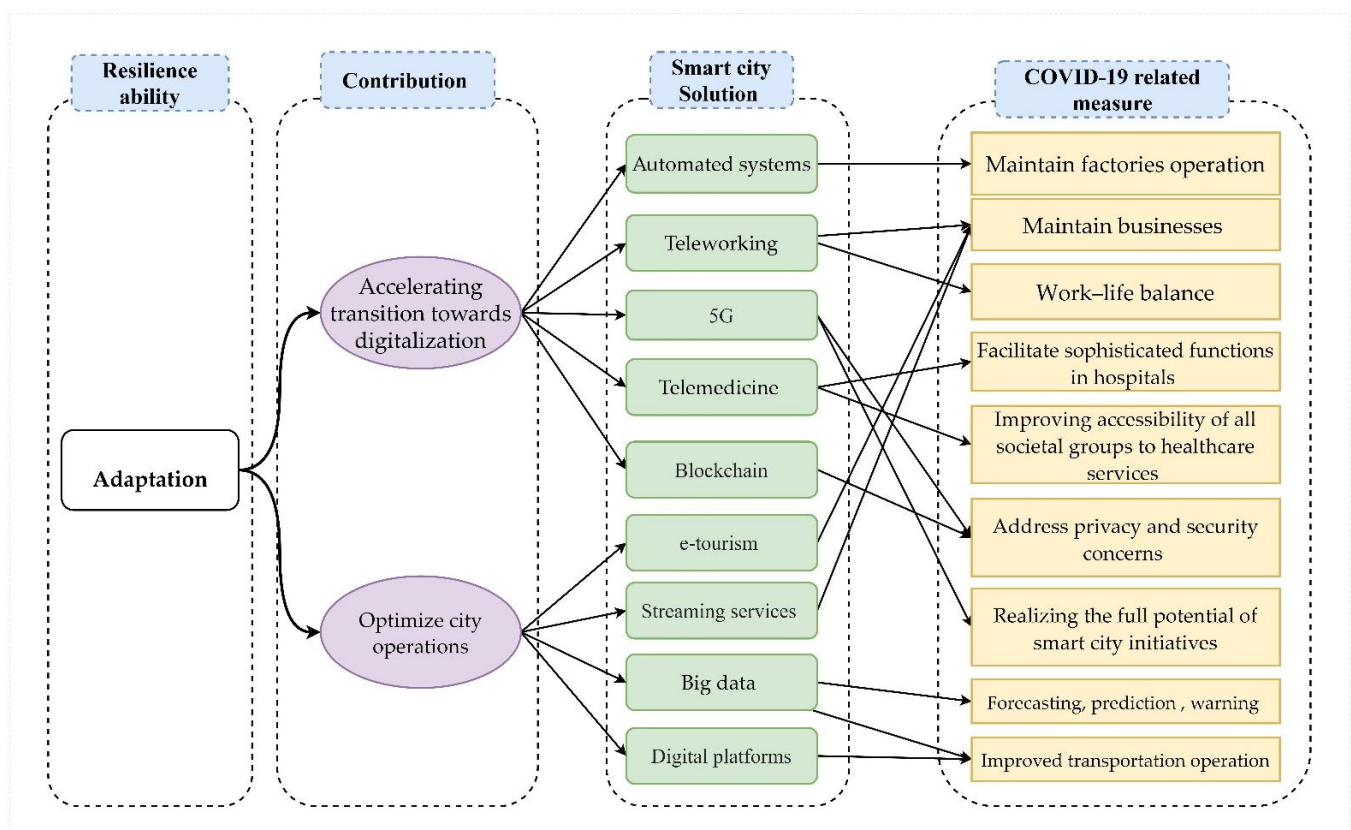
Resilience ability

Contribution

Smart city Solution

COVID-19 related measure

Adaptation

Accelerating transition towards digitalization

Optimize city operations

Automated systems

Teleworking

5G

Telemedicine

Blockchain

e-tourism

Streaming services

Big data

Digital platforms

Maintain factories operation

Maintain businesses

Work–life balance

Facilitate sophisticated functions in hospitals

Improving accessibility of all societal groups to healthcare services

Address privacy and security concerns

Realizing the full potential of smart city initiatives

Forecasting, prediction , warning

Improved transportation operation